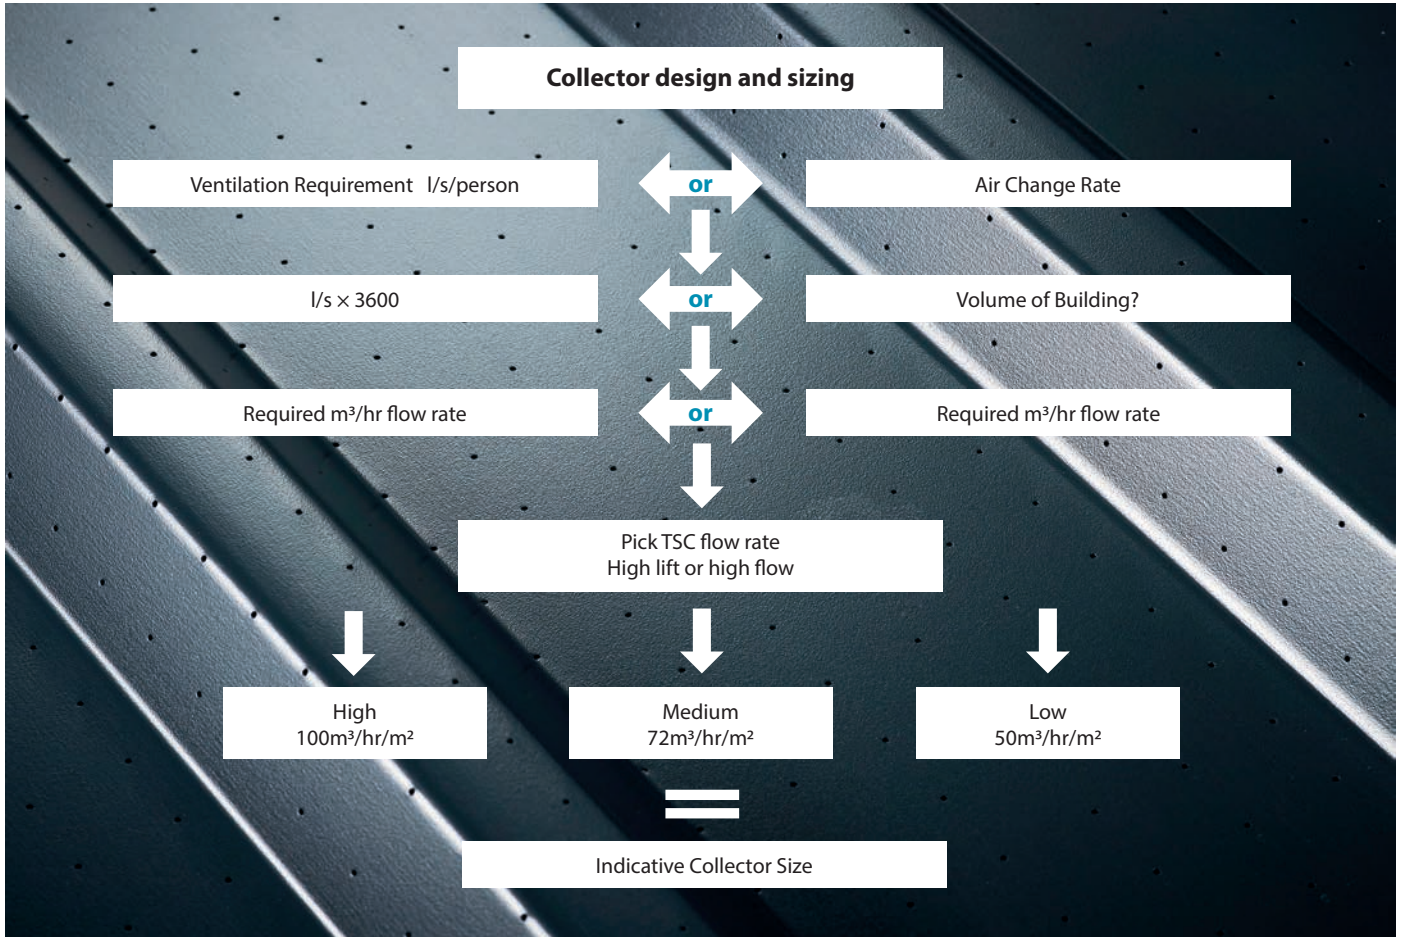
Collector design and sizing

Ventilation Requirement l/s/person

or

Air Change Rate

l/s × 3600

or

Volume of Building?

Required $m^3$/hr flow rate

or

Required $m^3$/hr flow rate

Pick TSC flow rate
High lift or high flow

High
100$m^3$/hr/$m^2$

Medium
72$m^3$/hr/$m^2$

Low
50$m^3$/hr/$m^2$

=

Indicative Collector Size